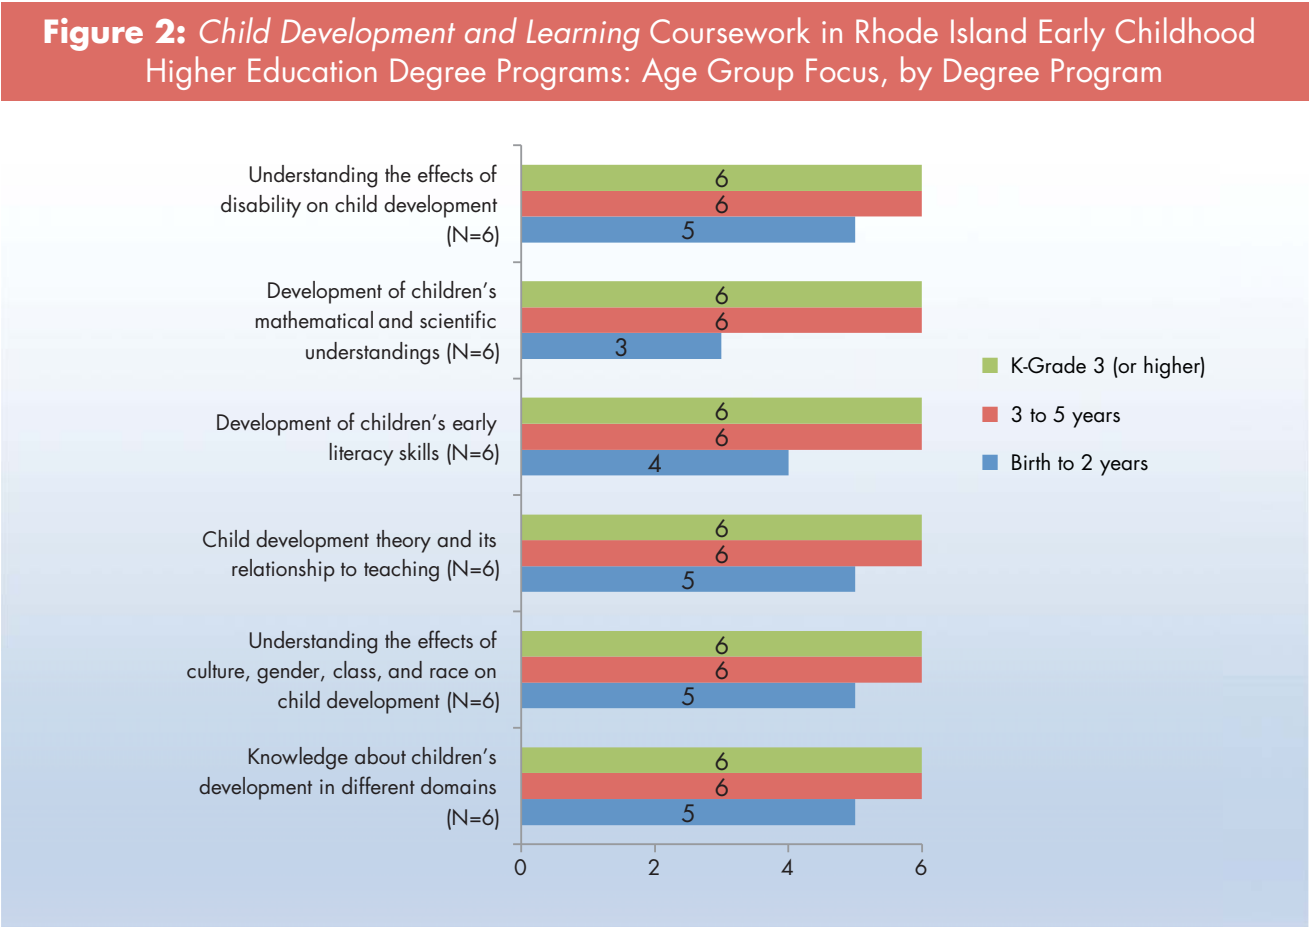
**Figure 2:** *Child Development and Learning* Coursework in Rhode Island Early Childhood Higher Education Degree Programs: Age Group Focus, by Degree Program

Understanding the effects of disability on child development (N=6)
6
6
5

Development of children's mathematical and scientific understandings (N=6)
6
6
3

Development of children's early literacy skills (N=6)
6
6
4

Child development theory and its relationship to teaching (N=6)
6
6
5

Understanding the effects of culture, gender, class, and race on child development (N=6)
6
6
5

Knowledge about children's development in different domains (N=6)
6
6
5

0
2
4
6

K-Grade 3 (or higher)
3 to 5 years
Birth to 2 years